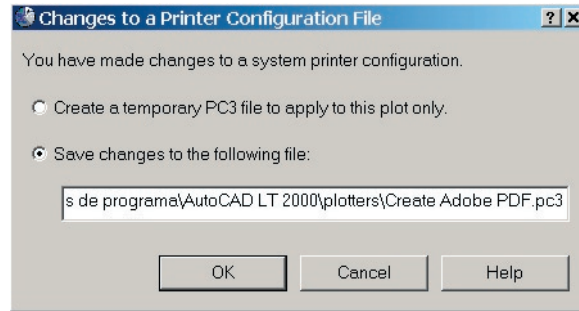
Changes to a Printer Configuration File

?

×

You have made changes to a system printer configuration.

Create a temporary PC3 file to apply to this plot only.

Save changes to the following file:

s de programa\AutoCAD LT 2000\plotters\Create Adobe PDF.pc3

OK

Cancel

Help